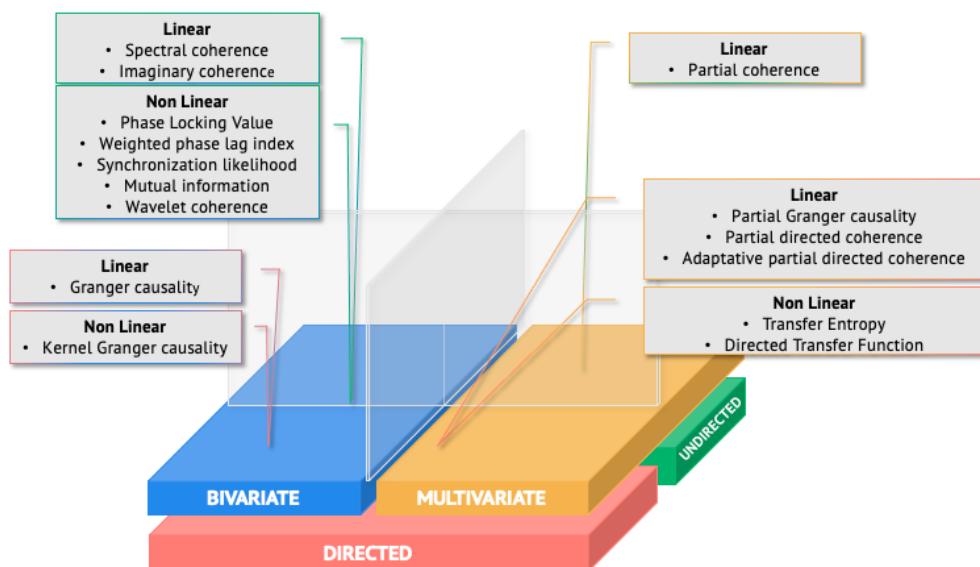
**Linear**
- Spectral coherence
- Imaginary coherence

**Non Linear**
- Phase Locking Value
- Weighted phase lag index
- Synchronization likelihood
- Mutual information
- Wavelet coherence

**Linear**
- Granger causality

**Non Linear**
- Kernel Granger causality

**Linear**
- Partial coherence

**Linear**
- Partial Granger causality
- Partial directed coherence
- Adaptative partial directed coherence

**Non Linear**
- Transfer Entropy
- Directed Transfer Function

UNDIRECTED

BIVARIATE

MULTIVARIATE

DIRECTED